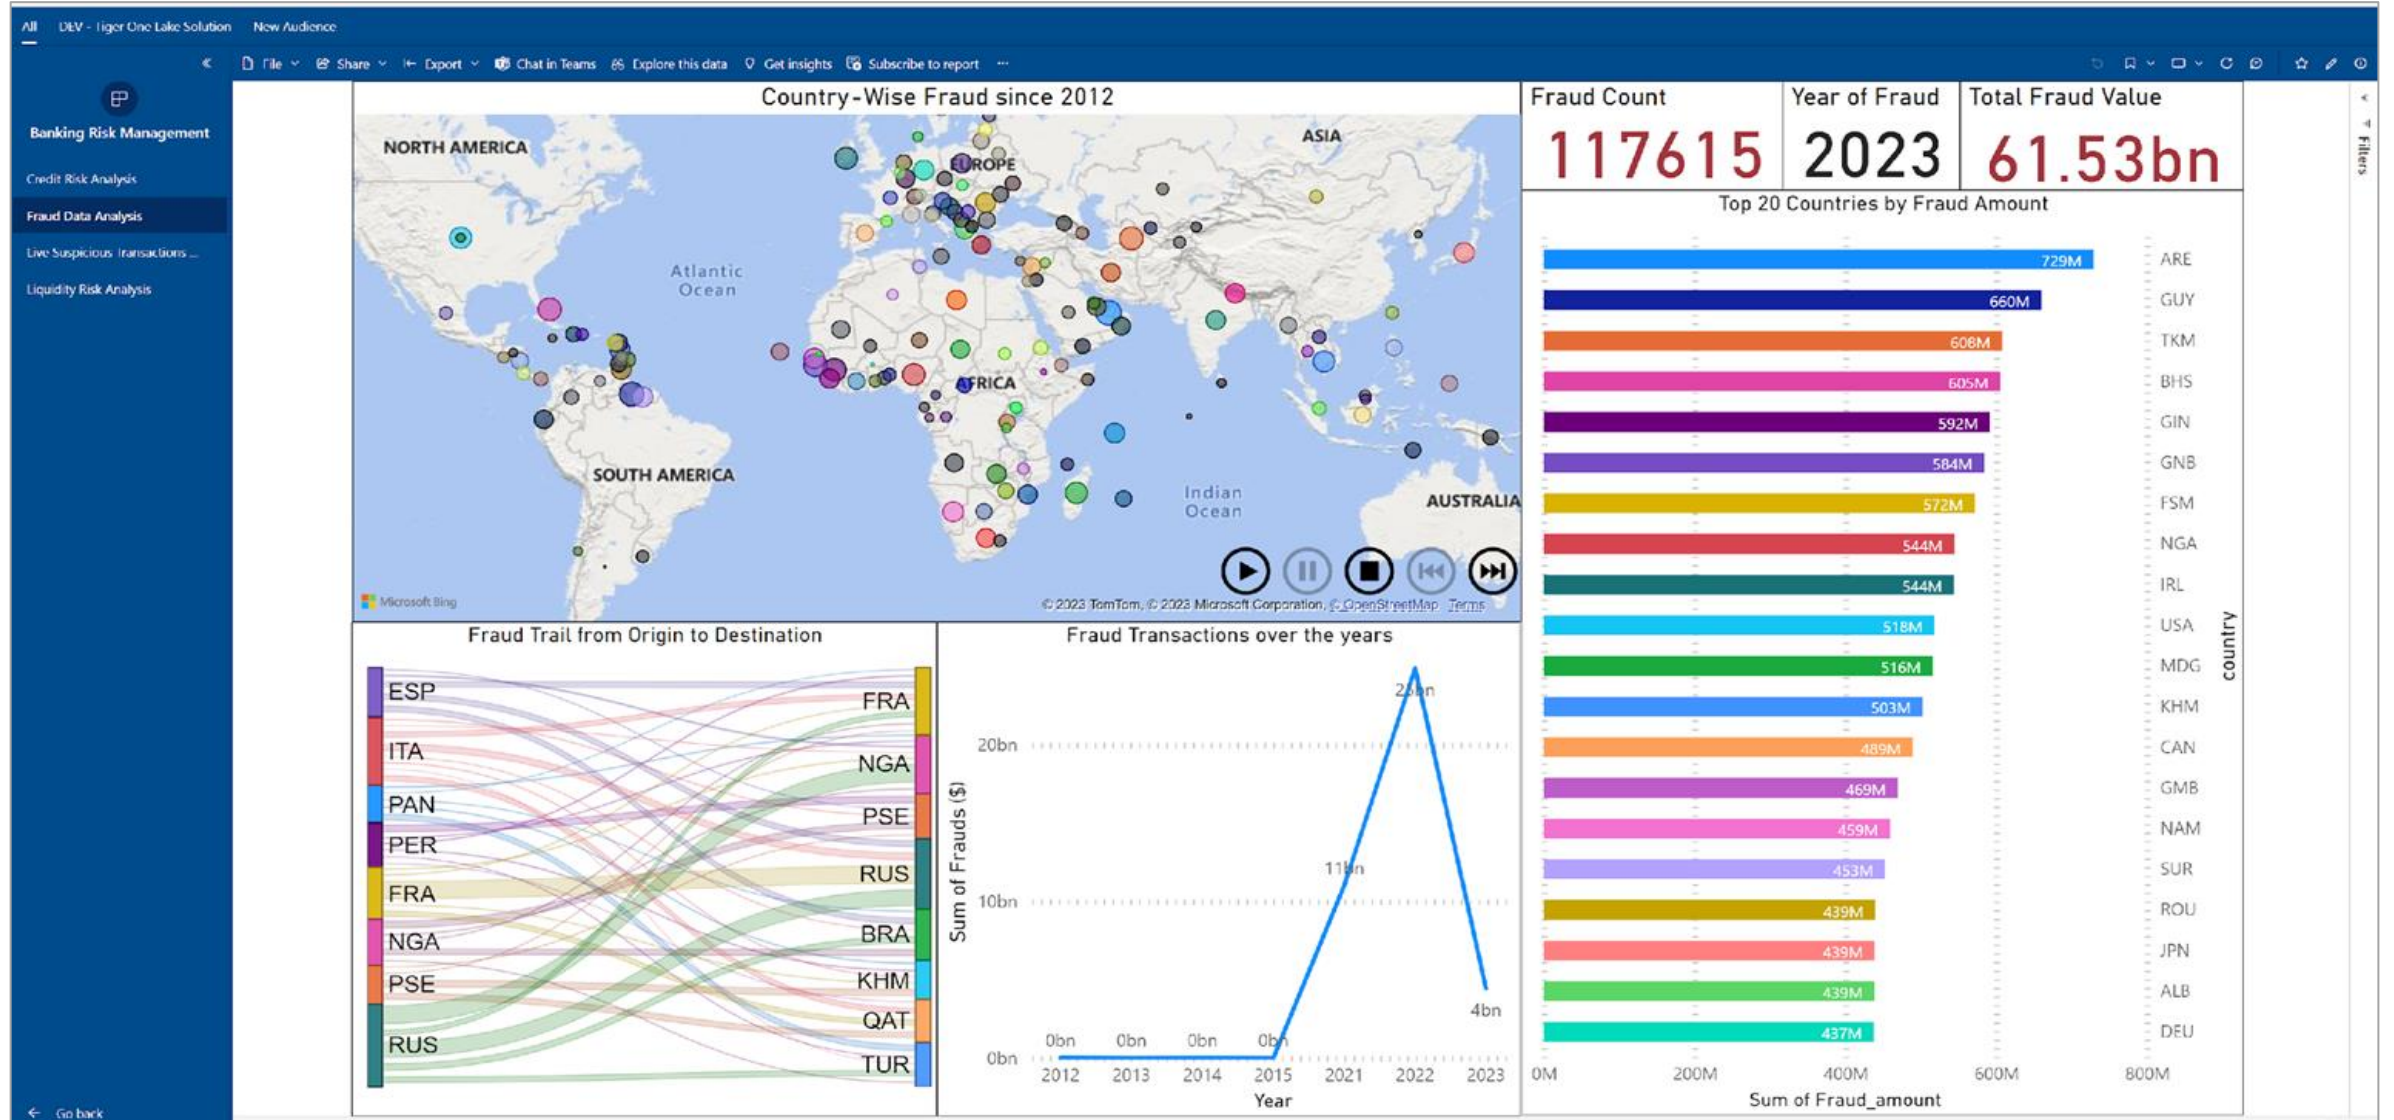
All DEV - Tiger One Lake Solution New Audience

File Share Export Chat in Teams Explore this data Get insights Subscribe to report ···

Banking Risk Management

Credit Risk Analysis

Fraud Data Analysis

Live Suspicious Transactions ...

Liquidity Risk Analysis

Go back

Country-Wise Fraud since 2012

NORTH AMERICA
EUROPE
ASIA
Atlantic Ocean
AFRICA
SOUTH AMERICA
Indian Ocean
AUSTRALIA

Microsoft Bing
© 2023 TomTom, © 2023 Microsoft Corporation, © OpenStreetMap Terms

Fraud Count
117615

Year of Fraud
2023

Total Fraud Value
61.53bn

Top 20 Countries by Fraud Amount

| country | Sum of Fraud_amount |
|---|---|
| ARE | 729M |
| GUY | 660M |
| TKM | 606M |
| BHS | 605M |
| GIN | 592M |
| GNB | 584M |
| FSM | 572M |
| NGA | 544M |
| IRL | 544M |
| USA | 518M |
| MDG | 516M |
| KHM | 503M |
| CAN | 489M |
| GMB | 469M |
| NAM | 459M |
| SUR | 453M |
| ROU | 439M |
| JPN | 439M |
| ALB | 439M |
| DEU | 437M |

0M 200M 400M 600M 800M
Sum of Fraud_amount
country

Fraud Trail from Origin to Destination

ESP
ITA
PAN
PER
FRA
NGA
PSE
RUS

FRA
NGA
PSE
RUS
BRA
KHM
QAT
TUR

Fraud Transactions over the years

Sum of Frauds ($)
20bn
10bn
0bn
0bn 0bn 0bn 0bn 11bn 25bn 4bn
2012 2013 2014 2015 2021 2022 2023
Year

Filters